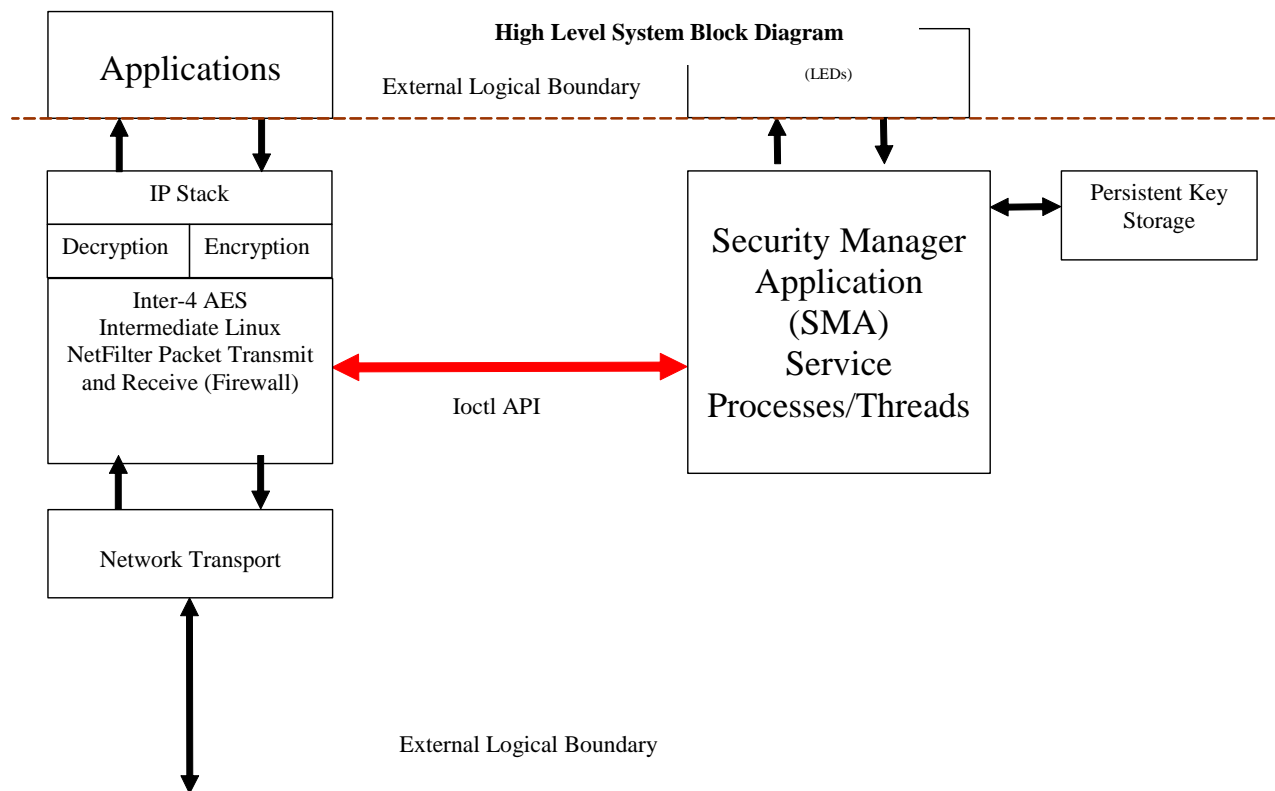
High Level System Block Diagram

Applications

External Logical Boundary

(LEDs)

IP Stack

Decryption

Encryption

Inter-4 AES Intermediate Linux NetFilter Packet Transmit and Receive (Firewall)

Security Manager Application (SMA) Service Processes/Threads

Persistent Key Storage

Ioctl API

Network Transport

External Logical Boundary